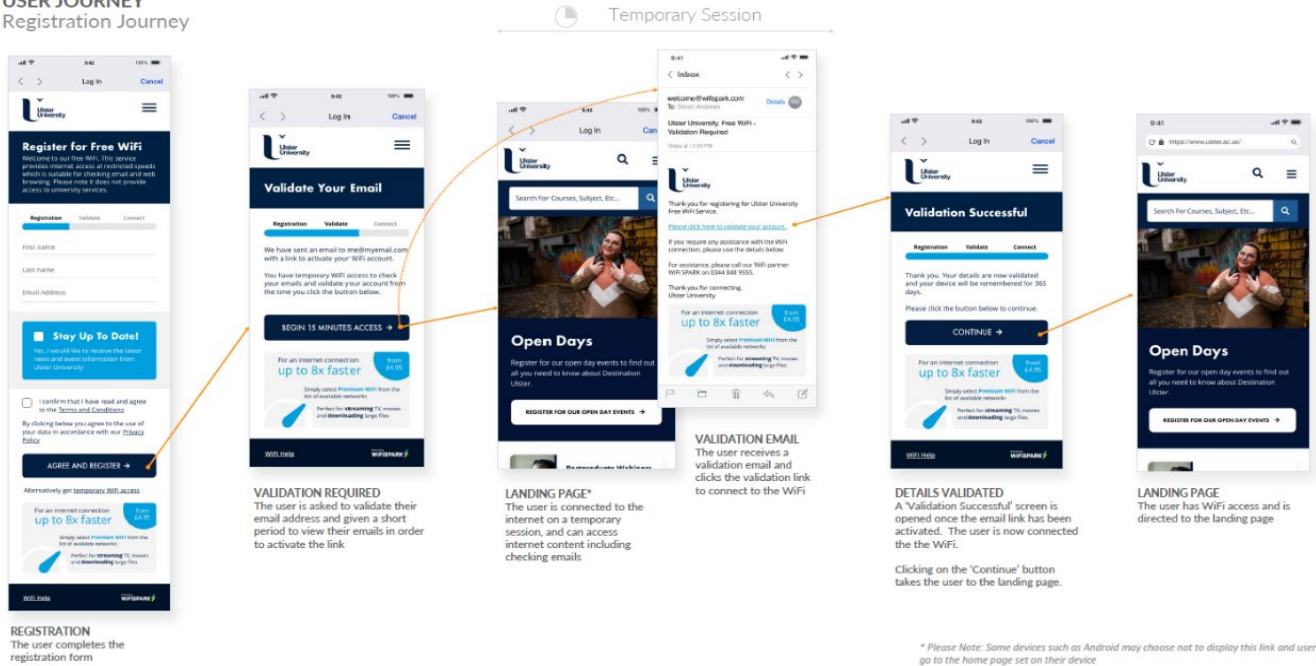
USER JOURNEY
Registration Journey

Temporary Session

9:42
Log In
Cancel

Ulster University

Register for Free WiFi
Welcome to our free WiFi. This service provides internet access at restricted speeds which is suitable for checking email and web browsing. Please note it does not provide access to university services.

Registration Validate Connect

First Name
Last Name
Email Address

Stay Up To Date!
Yes, I would like to receive the latest news and event information from Ulster University

I confirm that I have read and agree to the Terms and Conditions

By clicking below you agree to the use of your data in accordance with our Privacy Policy

AGREE AND REGISTER →

Alternatively get temporary WiFi access

For an internet connection up to 8x faster
from £4.95
Simply select Premium WiFi from the list of available networks
Perfect for streaming TV, movies and downloading large files

WiFi Help
WiFiSPARK

REGISTRATION
The user completes the registration form

9:42
Log In
Cancel

Validate Your Email

Registration Validate Connect

We have sent an email to me@myemail.com with a link to activate your WiFi account.

You have temporary WiFi access to check your emails and validate your account from the time you click the button below.

BEGIN 15 MINUTES ACCESS →

For an internet connection up to 8x faster
from £4.95
Simply select Premium WiFi from the list of available networks
Perfect for streaming TV, movies and downloading large files

WiFi Help
WiFiSPARK

VALIDATION REQUIRED
The user is asked to validate their email address and given a short period to view their emails in order to activate the link

9:42
Log In
Can

Search For Courses, Subject, Etc...

Open Days
Register for our open day events to find out all you need to know about Destination Ulster.

REGISTER FOR OUR OPEN DAY EVENTS →

Postgraduate Webinar

LANDING PAGE*
The user is connected to the internet on a temporary session, and can access internet content including checking emails

9:41
Inbox
welcome@wifispark.com
To: Simon Andrews
Details
Ulster University: Free WiFi - Validation Required
Today at 12:05 PM

Thank you for registering for Ulster University Free WiFi Service.

Please click here to validate your account.

If you require any assistance with the WiFi connection, please use the details below.

For assistance, please call our WiFi partner WiFi SPARK on 0344 848 9555.

Thank you for connecting,
Ulster University

For an internet connection up to 8x faster
from £4.95
Simply select Premium WiFi from the list of available networks
Perfect for streaming TV, movies and downloading large files

VALIDATION EMAIL
The user receives a validation email and clicks the validation link to connect to the WiFi

9:42
Log In
Cancel

Validation Successful

Registration Validate Connect

Thank you. Your details are now validated and your device will be remembered for 365 days.

Please click the button below to continue.

CONTINUE →

For an internet connection up to 8x faster
from £4.95
Simply select Premium WiFi from the list of available networks
Perfect for streaming TV, movies and downloading large files

WiFi Help
WiFiSPARK

DETAILS VALIDATED
A 'Validation Successful' screen is opened once the email link has been activated. The user is now connected the the WiFi.

Clicking on the 'Continue' button takes the user to the landing page.

9:41
https://www.ulster.ac.uk/

Search For Courses, Subject, Etc...

Open Days
Register for our open day events to find out all you need to know about Destination Ulster.

REGISTER FOR OUR OPEN DAY EVENTS →

LANDING PAGE
The user has WiFi access and is directed to the landing page

* Please Note: Some devices such as Android may choose not to display this link and user go to the home page set on their device